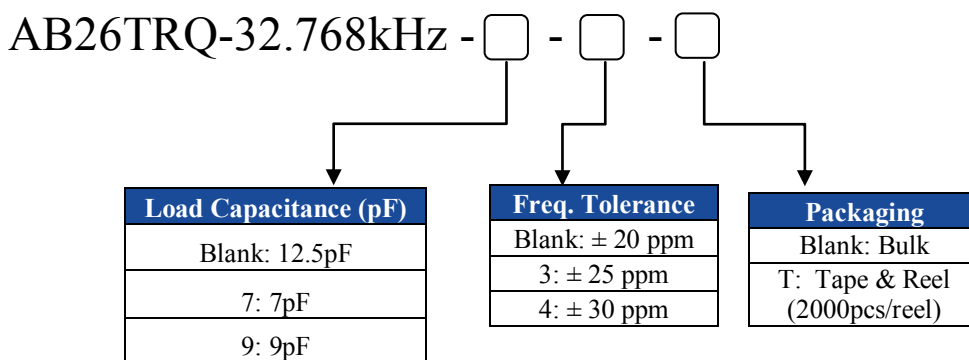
AB26TRQ-32.768kHz - - -

| Load Capacitance (pF) |
|---|
| Blank: 12.5pF |
| 7: 7pF |
| 9: 9pF |

| Freq. Tolerance |
|---|
| Blank: ± 20 ppm |
| 3: ± 25 ppm |
| 4: ± 30 ppm |

| Packaging |
|---|
| Blank: Bulk |
| T: Tape & Reel (2000pcs/reel) |